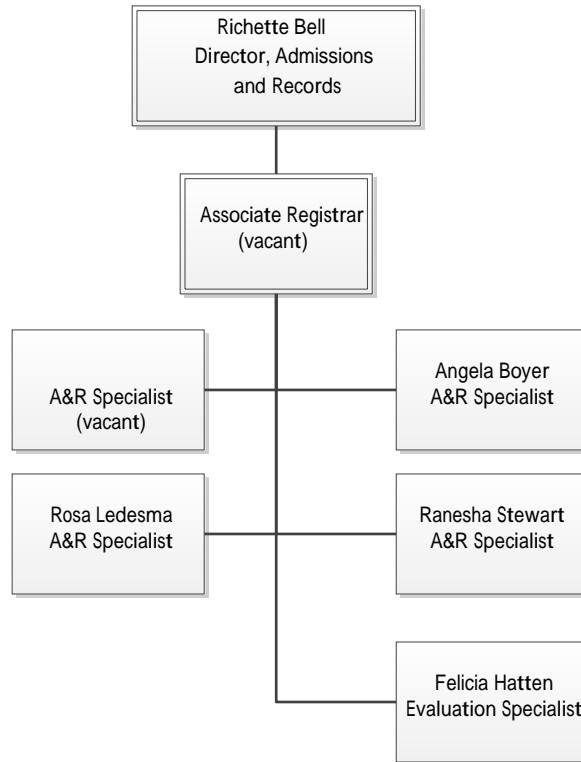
Richette Bell
Director, Admissions and Records

Associate Registrar
(vacant)

A&R Specialist
(vacant)

Angela Boyer
A&R Specialist

Rosa Ledesma
A&R Specialist

Ranesha Stewart
A&R Specialist

Felicia Hatten
Evaluation Specialist